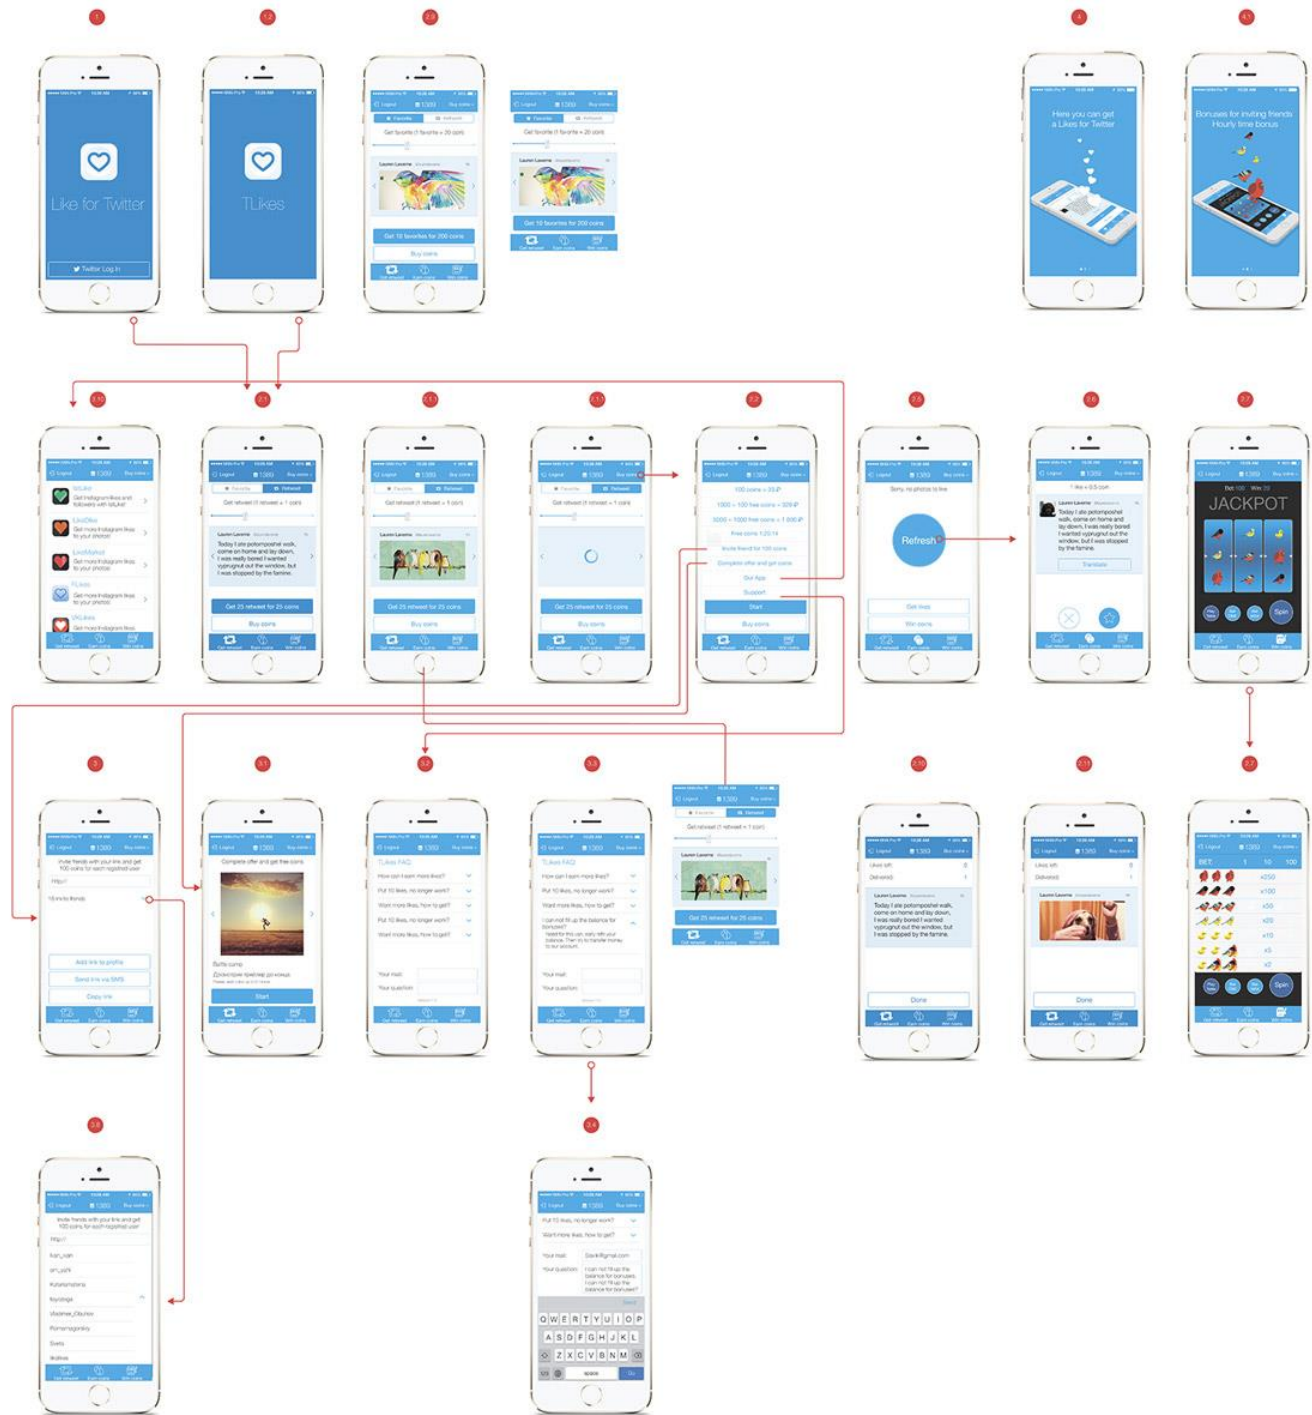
Like for Twitter

Twitter Log In

TLikes

Get 10 favorites for 200 coins

Buy coins

Here you can get a Likes for Twitter

Bonuses for inviting friends
Hourly time bonus

Get 25 retweet for 25 coins

Buy coins

100 coins = 33 ₽

Free coins 1:20:14

Invite friends for 100 coins

Complete offer and get coins

Our App

Support

Start

Sorry, no photos to like

Refresh

Get likes

Win coins

Lauren Laverne

Today I ate potomposhel walk, come on home and lay down, I was really bored I wanted vyprygnut out the window, but I was stopped by the famine.

Translate

JACKPOT

Spin

Invite friends with your link and get 100 coins for each registred user

Add link to profile

Send link via SMS

Copy link

Complete offer and get free coins

Start

TLikes FAQ

How can I earn more likes?

Put 10 likes, no longer work?

Want more likes, how to get?

Your mail

Your question

Done

BET

QWERTYUIOP
ASDFGHJKL
ZXCVBNM
space